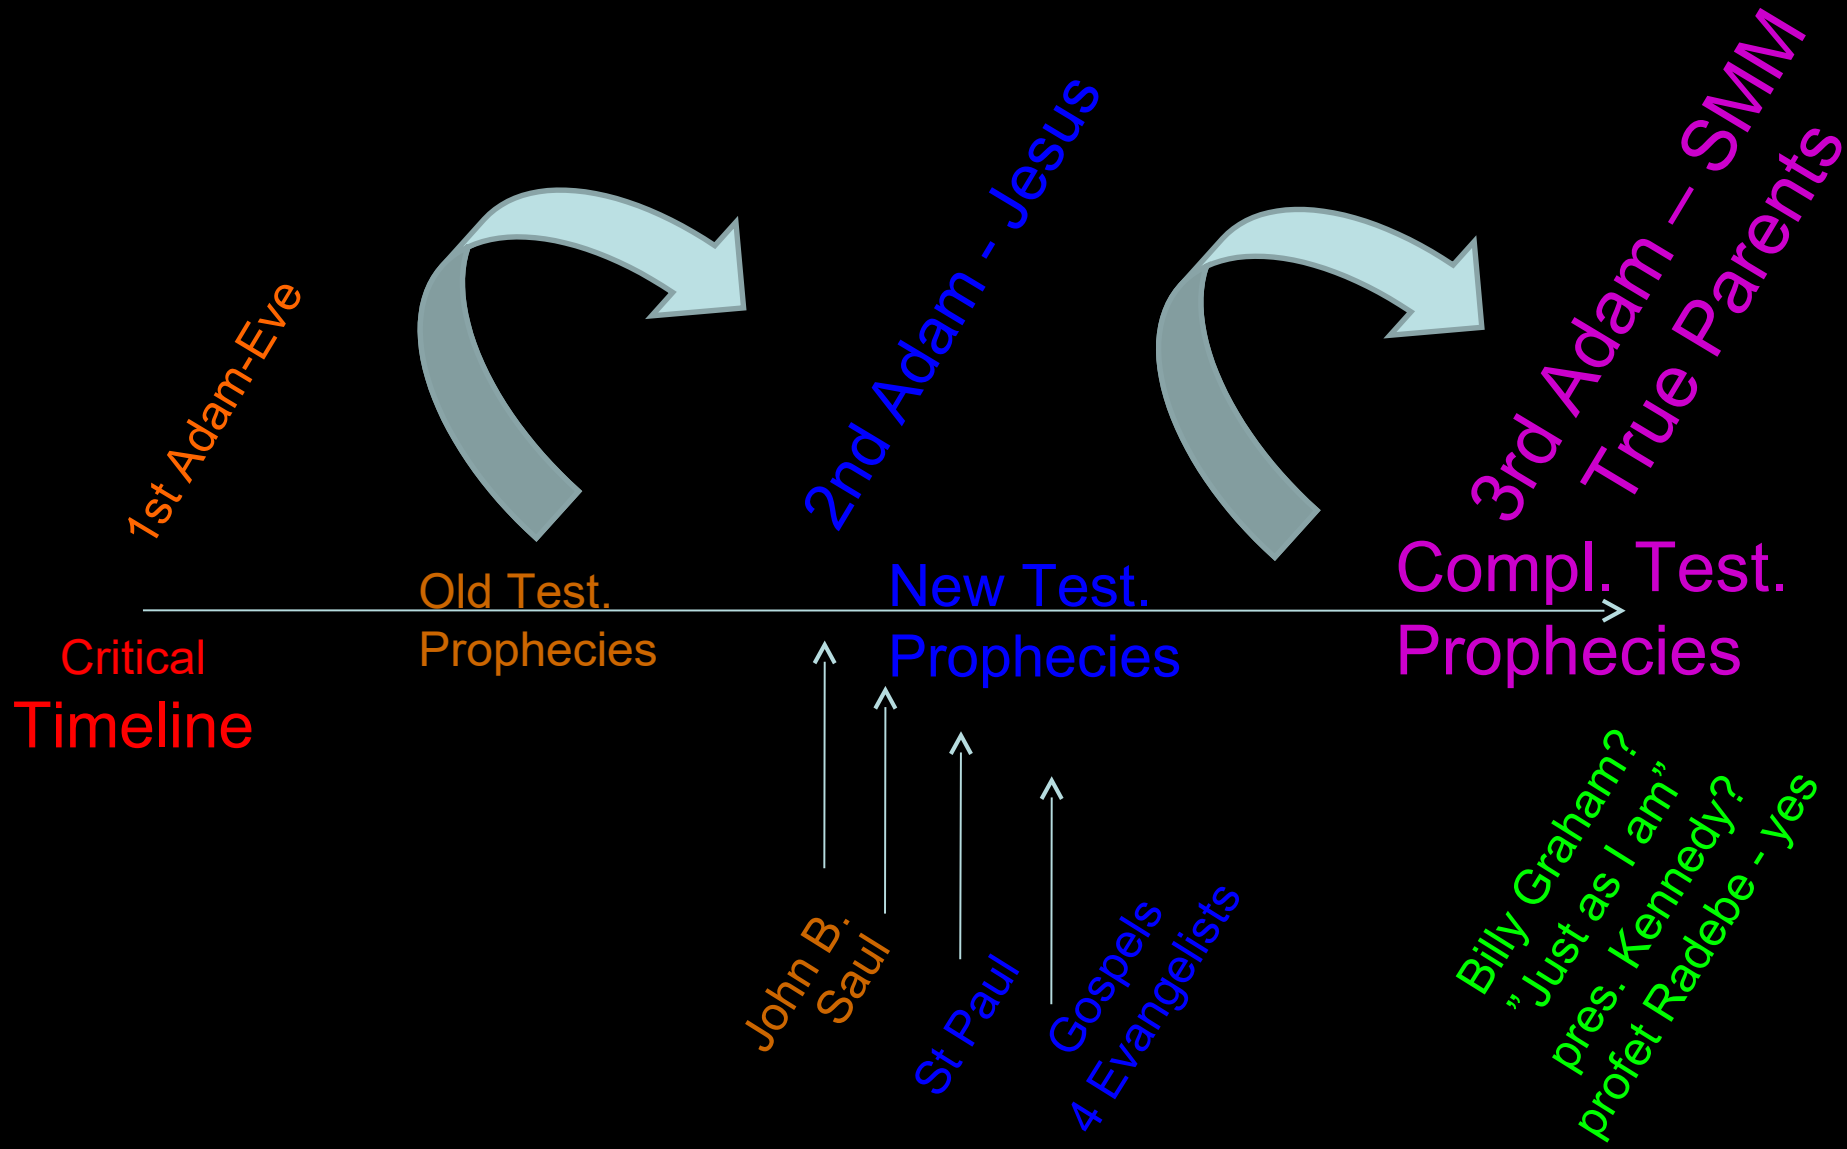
1st Adam-Eve

2nd Adam - Jesus

3rd Adam – SMM
True Parents

Old Test.
Prophecies

New Test.
Prophecies

Compl. Test.
Prophecies

Critical
Timeline

John B.
Saul

St Paul

Gospels
4 Evangelists

Billy Graham?
"Just as I am"
pres. Kennedy?
profet Radebe - yes